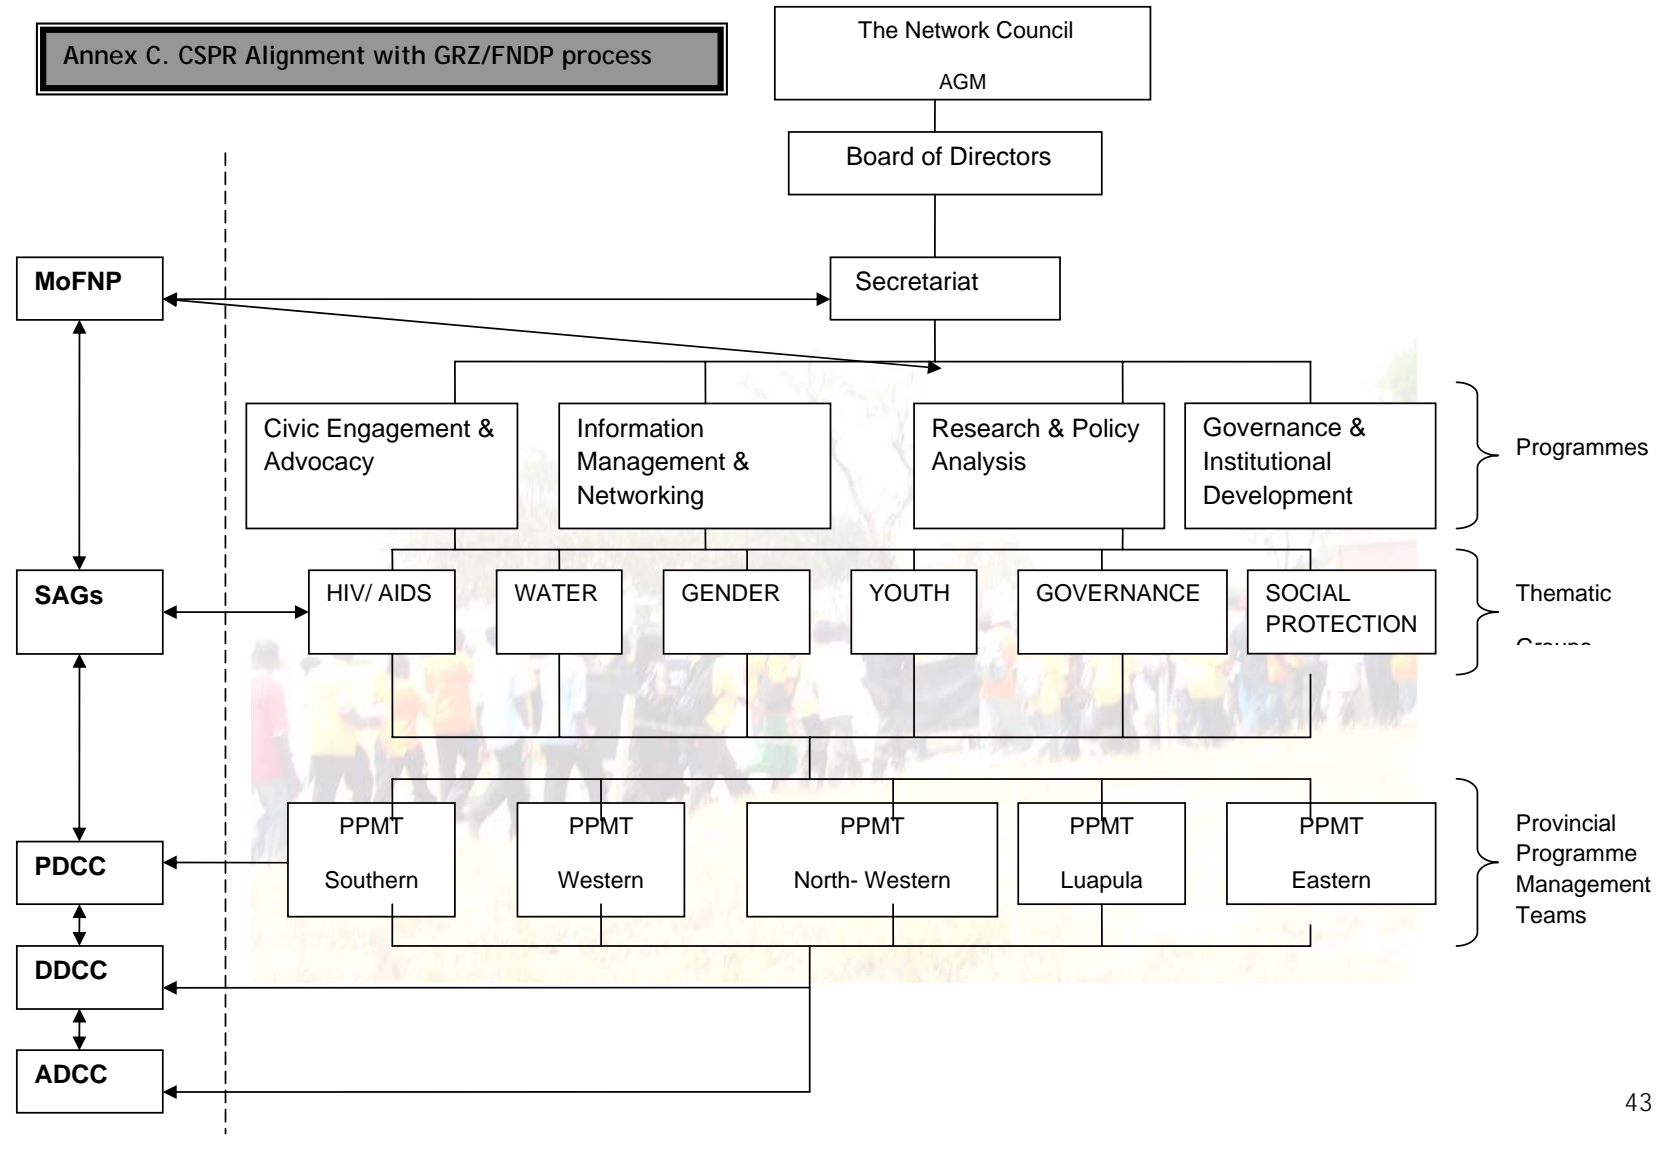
Annex C. CSPR Alignment with GRZ/FNDP process

The Network Council

AGM

Board of Directors

MoFNP

Secretariat

Civic Engagement & Advocacy

Information Management & Networking

Research & Policy Analysis

Governance & Institutional Development

Programmes

SAGs

HIV/ AIDS

WATER

GENDER

YOUTH

GOVERNANCE

SOCIAL PROTECTION

Thematic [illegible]

PDCC

PPMT Southern

PPMT Western

PPMT North- Western

PPMT Luapula

PPMT Eastern

Provincial Programme Management Teams

DDCC

ADCC

43